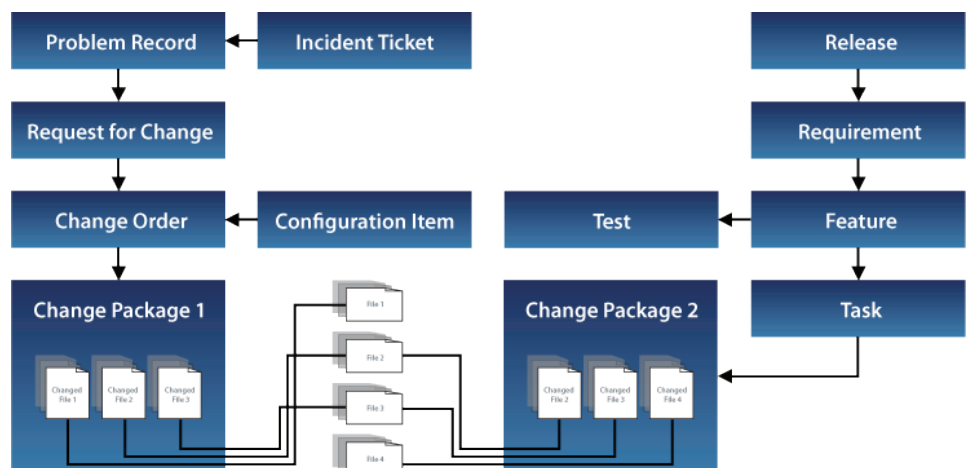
Problem Record

Incident Ticket

Release

Request for Change

Requirement

Change Order

Configuration Item

Test

Feature

Change Package 1

Change Package 2

Task

Changed File 1

Changed File 2

Changed File 3

File 1

File 2

File 3

File 4

Changed File 2

Changed File 3

Changed File 4